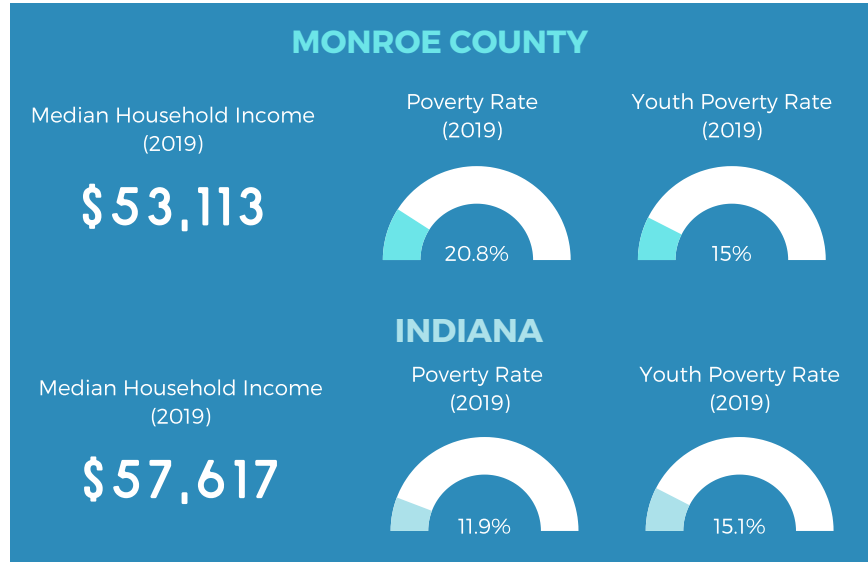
MONROE COUNTY

Median Household Income (2019)

$53,113

Poverty Rate (2019)

20.8%

Youth Poverty Rate (2019)

15%

INDIANA

Median Household Income (2019)

$57,617

Poverty Rate (2019)

11.9%

Youth Poverty Rate (2019)

15.1%